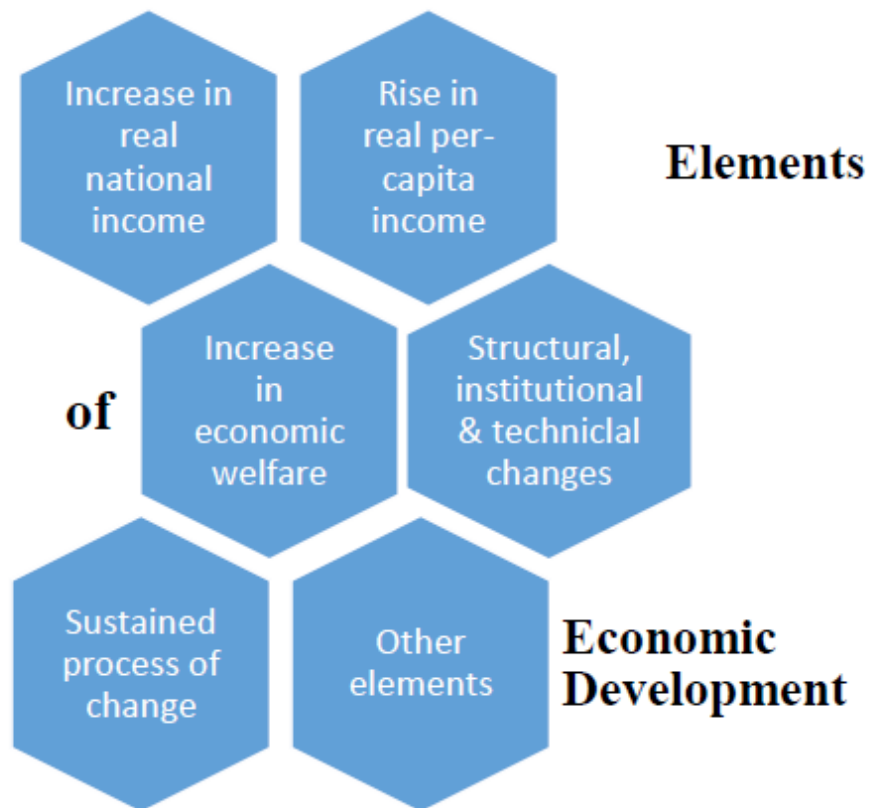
Increase in real national income

Rise in real per-capita income

Elements

Increase in economic welfare

Structural, institutional & techniclal changes

of

Sustained process of change

Other elements

Economic Development